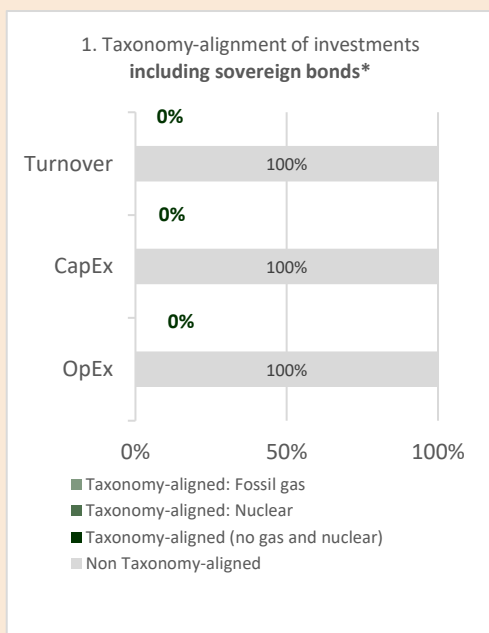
1. Taxonomy-alignment of investments **including sovereign bonds***

Turnover
0%
100%

CapEx
0%
100%

OpEx
0%
100%

0%
50%
100%

Taxonomy-aligned: Fossil gas
Taxonomy-aligned: Nuclear
Taxonomy-aligned (no gas and nuclear)
Non Taxonomy-aligned